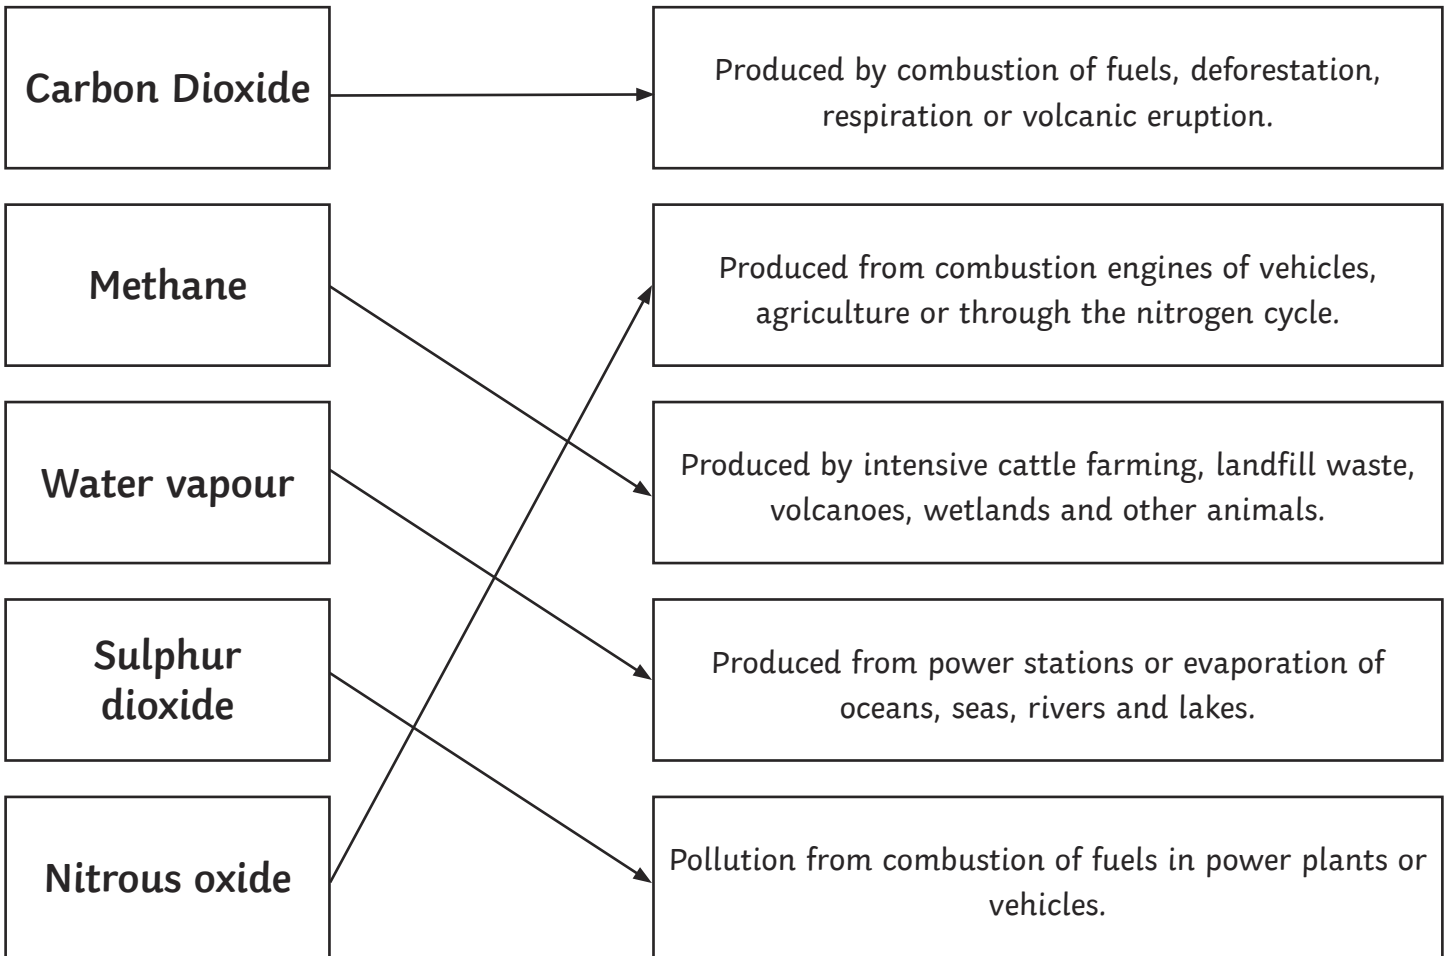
Carbon Dioxide

Methane

Water vapour

Sulphur dioxide

Nitrous oxide

Produced by combustion of fuels, deforestation, respiration or volcanic eruption.

Produced from combustion engines of vehicles, agriculture or through the nitrogen cycle.

Produced by intensive cattle farming, landfill waste, volcanoes, wetlands and other animals.

Produced from power stations or evaporation of oceans, seas, rivers and lakes.

Pollution from combustion of fuels in power plants or vehicles.